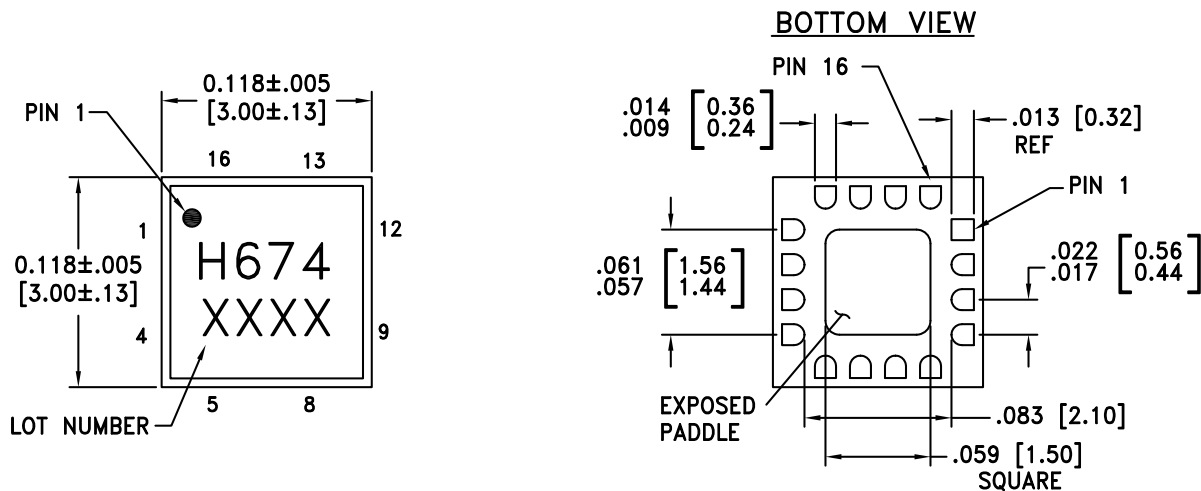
BOTTOM VIEW

0.118±.005
[3.00±.13]

PIN 1

16 13

1

12

0.118±.005
[3.00±.13]

H674
XXXX

4

9

5 8

LOT NUMBER

PIN 16

.014
.009
$\begin{bmatrix} 0.36 \\ 0.24 \end{bmatrix}$

.013 [0.32]
REF

PIN 1

.061
.057
$\begin{bmatrix} 1.56 \\ 1.44 \end{bmatrix}$

.022
.017
$\begin{bmatrix} 0.56 \\ 0.44 \end{bmatrix}$

EXPOSED
PADDLE

.083 [2.10]

.059 [1.50]
SQUARE